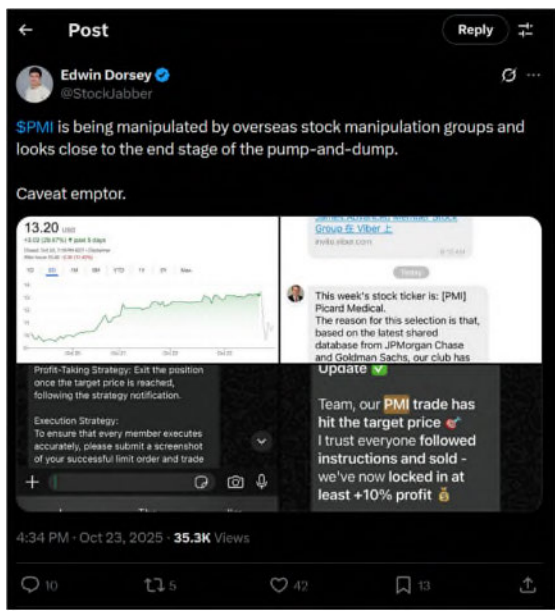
Post

Reply

Edwin Dorsey
@StockJabber

$PMI is being manipulated by overseas stock manipulation groups and looks close to the end stage of the pump-and-dump.

Caveat emptor.

13.20
+3.02 (29.67%) ↑ past 5 days

1D 5D 1M 6M YTD 1Y 5Y Max

Oct 20 Oct 21 Oct 22 Oct 23

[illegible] Group & Viber
invite.viber.com

Today

This week's stock ticker is: [PMI] Picard Medical.
The reason for this selection is that, based on the latest shared database from JPMorgan Chase and Goldman Sachs, our club has

Profit-Taking Strategy: Exit the position once the target price is reached, following the strategy notification.

Execution Strategy:
To ensure that every member executes accurately, please submit a screenshot of your successful limit order and trade

Update ✅

Team, our PMI trade has hit the target price 🎯
I trust everyone followed instructions and sold - we've now locked in at least +10% profit 💰

4:34 PM · Oct 23, 2025 · 35.3K Views

10 5 42 13